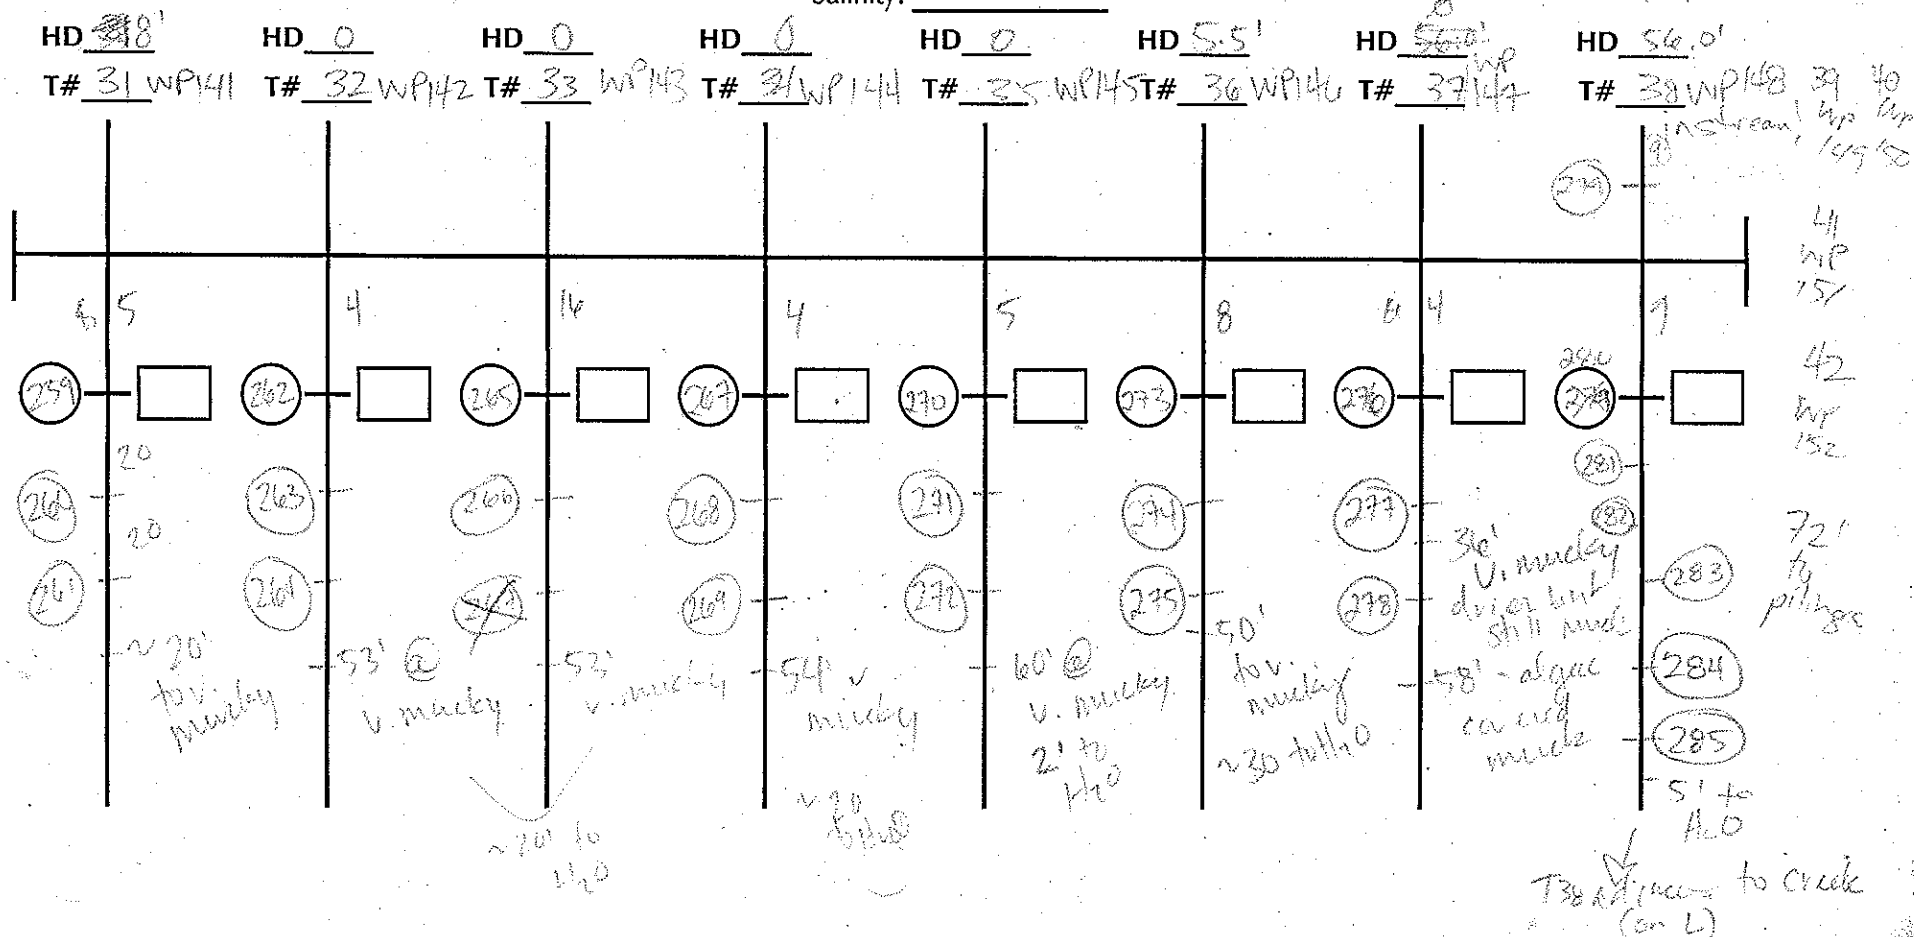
Salinity: ____________

HD 48' T# 31 WP141
HD 0 T# 32 WP142
HD 0 T# 33 WP143
HD 0 T# 34 WP144
HD 0 T# 35 WP145
HD 5.5' T# 36 WP146
HD 56.0' T# 37 WP147
HD 56.0' T# 38 WP148

39 40 instream! wp wp 149 150

279

41 WP 151

6 5 4 14 4 5 8 6 4 7

259 262 265 267 270 273 276 280

42 WP 152

20
260 263 266 268 271 274 277 281
20
282
261 264 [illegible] 269 272 275 278 283

36' V. mucky drier but still muck

72' to pilings

~20' to v. mucky
53' @ v. mucky
52' v. mucky
54' v mucky
60' @ v. mucky 2' to H2O
50' to v. mucky ~30 to H2O
58' - algae covered muck
284
285
5' to H2O

~20' to H2O
~20 to H2O

T38 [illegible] to creek (on L)